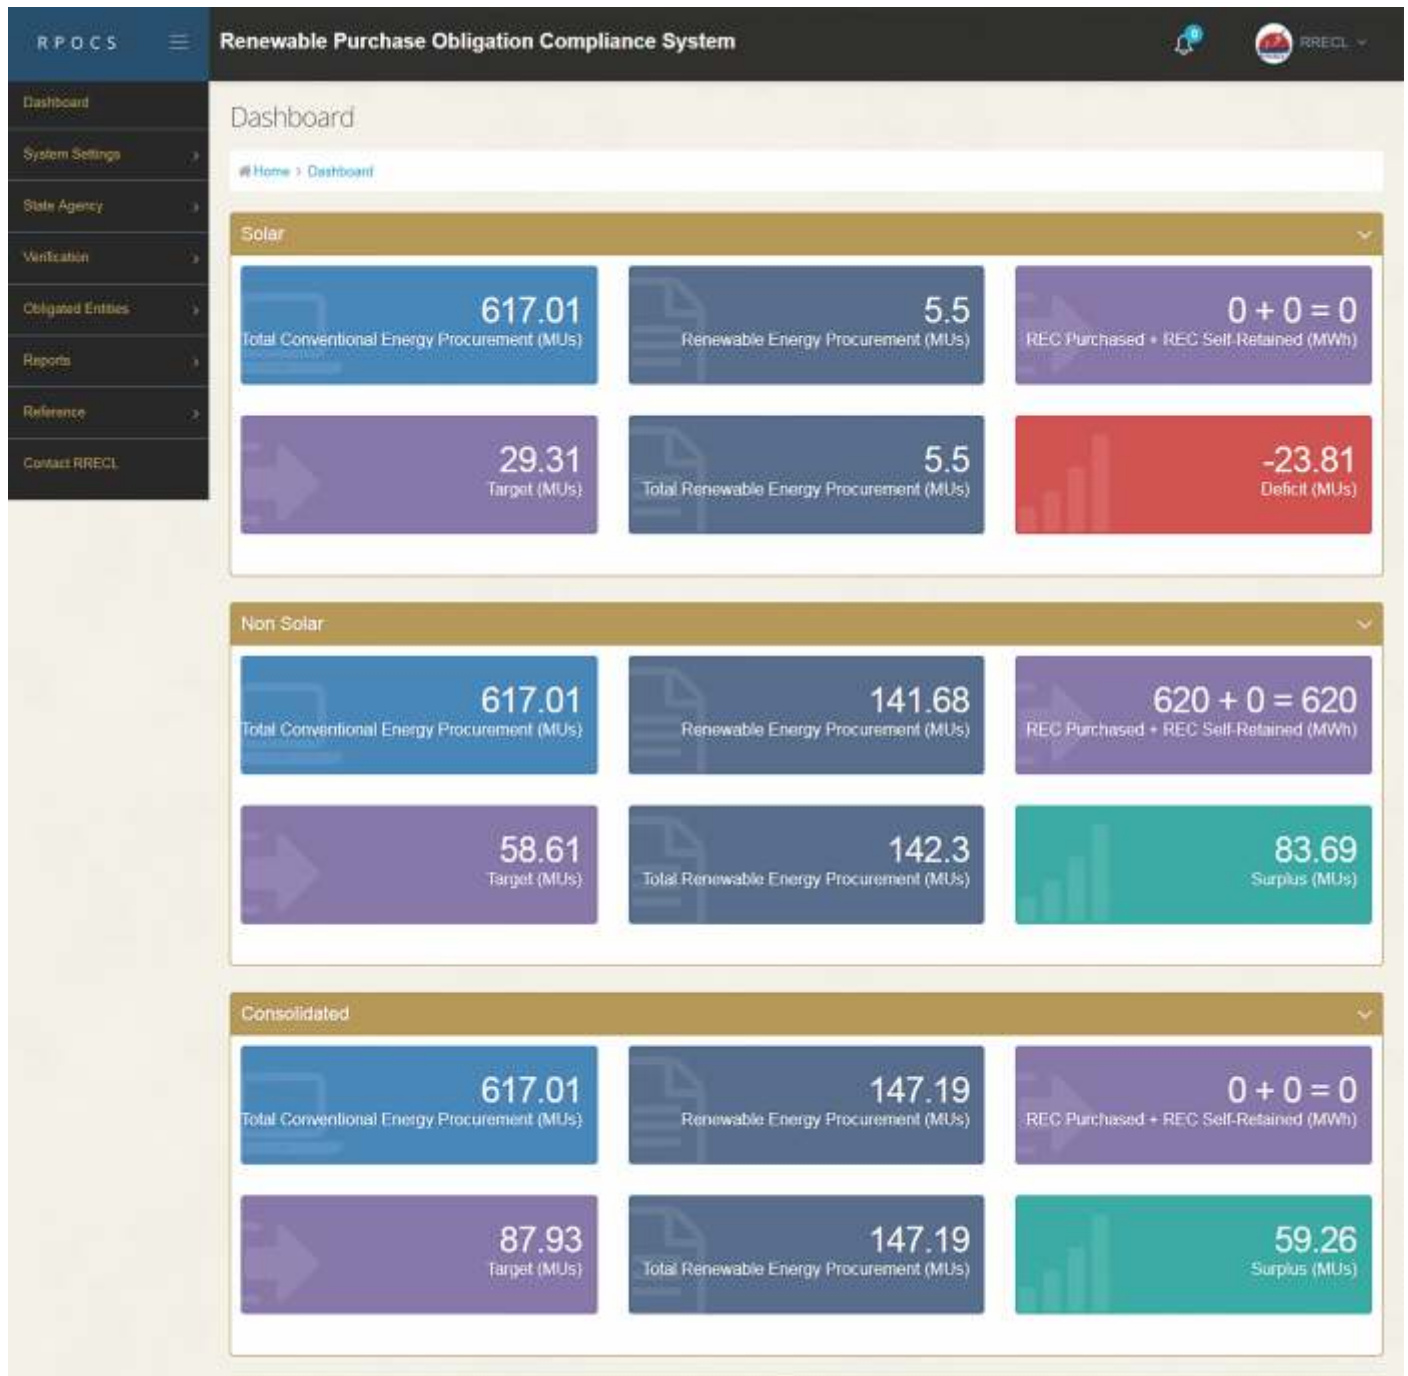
RPOCS

Renewable Purchase Obligation Compliance System

0

RRECL

Dashboard
System Settings
State Agency
Verification
Obligated Entities
Reports
Reference
Contact RRECL

Dashboard

Home > Dashboard

Solar

617.01
Total Conventional Energy Procurement (MUs)

5.5
Renewable Energy Procurement (MUs)

0 + 0 = 0
REC Purchased + REC Self-Retained (MWh)

29.31
Target (MUs)

5.5
Total Renewable Energy Procurement (MUs)

-23.81
Deficit (MUs)

Non Solar

617.01
Total Conventional Energy Procurement (MUs)

141.68
Renewable Energy Procurement (MUs)

620 + 0 = 620
REC Purchased + REC Self-Retained (MWh)

58.61
Target (MUs)

142.3
Total Renewable Energy Procurement (MUs)

83.69
Surplus (MUs)

Consolidated

617.01
Total Conventional Energy Procurement (MUs)

147.19
Renewable Energy Procurement (MUs)

0 + 0 = 0
REC Purchased + REC Self-Retained (MWh)

87.93
Target (MUs)

147.19
Total Renewable Energy Procurement (MUs)

59.26
Surplus (MUs)